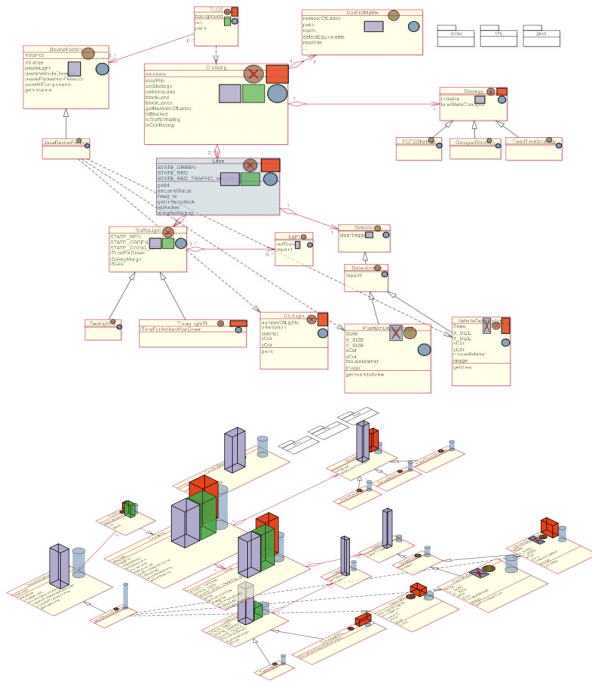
DeviceFactory
initialize
createLight
createVehicleDetector
createPedestrianDetector
JavaDeviceF

Background
run

Crossing
run
nextPhase

Controllable
numberOfLanes
pass
isSafe

Strategy
initialize

FCFSStrategy
GroupedStrategy
FixedTimeStrategy

Lane
STATE_GREEN
STATE_RED
STATE_RED_TRAFFIC
getId
setLaneStatus
ready
isConflicting

TrafficLight
STATE_INIT
STATE_CHANGE
TwoLight
ThreeLight

Light
setStatus
report

Detector
Detector
report

CLight
numberOfLights
xCor
yCor
paint

PedDetector
SIZE
X_SIZE
Y_SIZE
xCor
yCor
image
getActionView

VehicleDetector
State
X_SIZE
Y_SIZE
xCor
yCor
image
getView